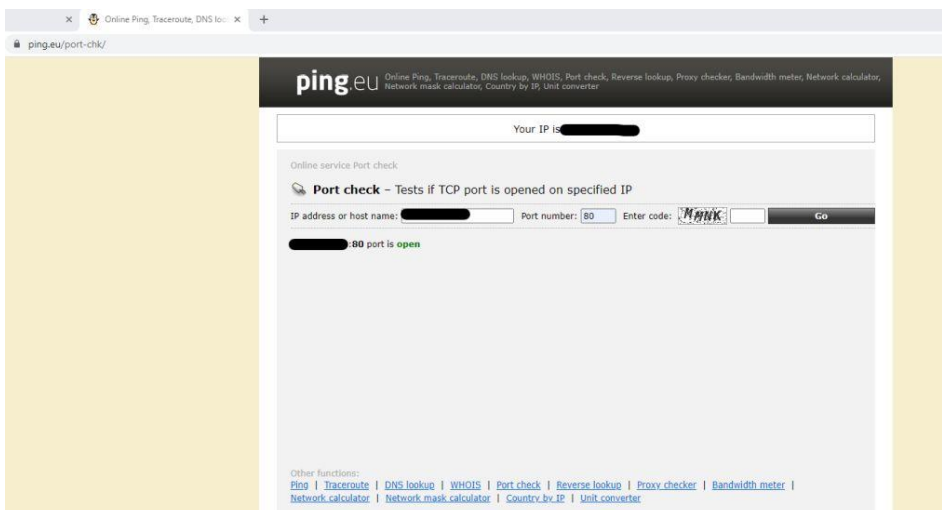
× Online Ping, Traceroute, DNS loo × +

ping.eu/port-chk/

ping.eu Online Ping, Traceroute, DNS lookup, WHOIS, Port check, Reverse lookup, Proxy checker, Bandwidth meter, Network calculator, Network mask calculator, Country by IP, Unit converter

Your IP is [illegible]

Online service Port check

Port check – Tests if TCP port is opened on specified IP

IP address or host name: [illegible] Port number: 80 Enter code: MHNK Go

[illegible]:80 port is open

Other functions:
Ping | Traceroute | DNS lookup | WHOIS | Port check | Reverse lookup | Proxy checker | Bandwidth meter | Network calculator | Network mask calculator | Country by IP | Unit converter